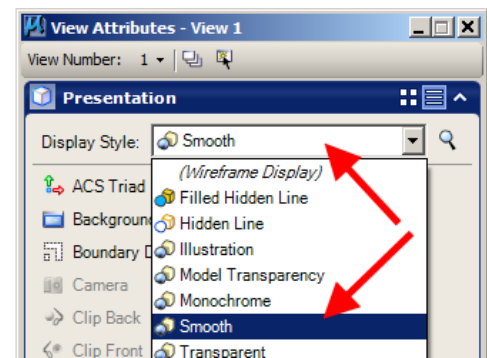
View Attributes - View 1

View Number: 1

Presentation

Display Style: Smooth

(Wireframe Display)
Filled Hidden Line
Hidden Line
Illustration
Model Transparency
Monochrome
Smooth
Transparent

ACS Triad
Backgroun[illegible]
Boundary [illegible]
Camera
Clip Back
Clip Front